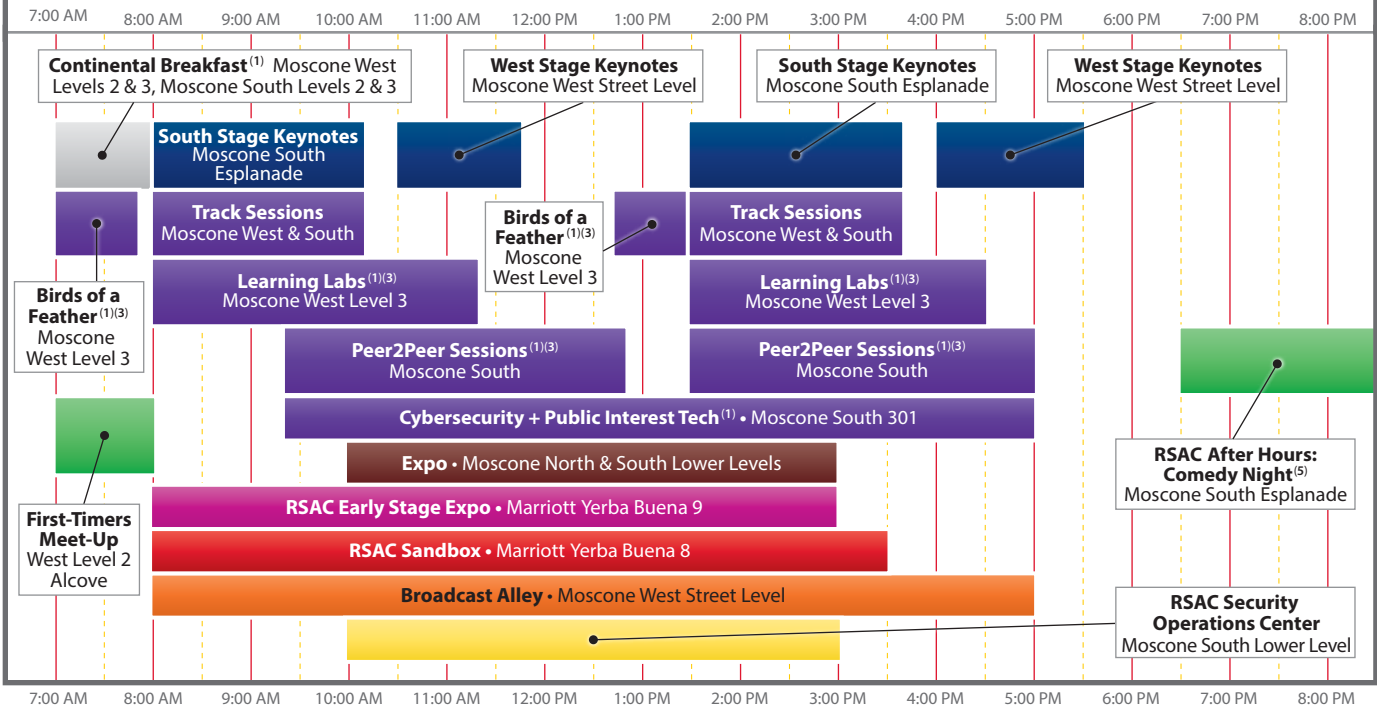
7:00 AM 8:00 AM 9:00 AM 10:00 AM 11:00 AM 12:00 PM 1:00 PM 2:00 PM 3:00 PM 4:00 PM 5:00 PM 6:00 PM 7:00 PM 8:00 PM

**Continental Breakfast**$^{(1)}$ Moscone West Levels 2 & 3, Moscone South Levels 2 & 3

**West Stage Keynotes** Moscone West Street Level

**South Stage Keynotes** Moscone South Esplanade

**West Stage Keynotes** Moscone West Street Level

**South Stage Keynotes** Moscone South Esplanade

**Track Sessions** Moscone West & South

**Birds of a Feather**$^{(1)(3)}$ Moscone West Level 3

**Track Sessions** Moscone West & South

**Learning Labs**$^{(1)(3)}$ Moscone West Level 3

**Learning Labs**$^{(1)(3)}$ Moscone West Level 3

**Birds of a Feather**$^{(1)(3)}$ Moscone West Level 3

**Peer2Peer Sessions**$^{(1)(3)}$ Moscone South

**Peer2Peer Sessions**$^{(1)(3)}$ Moscone South

**Cybersecurity + Public Interest Tech**$^{(1)}$ • Moscone South 301

**Expo** • Moscone North & South Lower Levels

**RSAC After Hours: Comedy Night**$^{(5)}$ Moscone South Esplanade

**RSAC Early Stage Expo** • Marriott Yerba Buena 9

**First-Timers Meet-Up** West Level 2 Alcove

**RSAC Sandbox** • Marriott Yerba Buena 8

**Broadcast Alley** • Moscone West Street Level

**RSAC Security Operations Center** Moscone South Lower Level

7:00 AM 8:00 AM 9:00 AM 10:00 AM 11:00 AM 12:00 PM 1:00 PM 2:00 PM 3:00 PM 4:00 PM 5:00 PM 6:00 PM 7:00 PM 8:00 PM